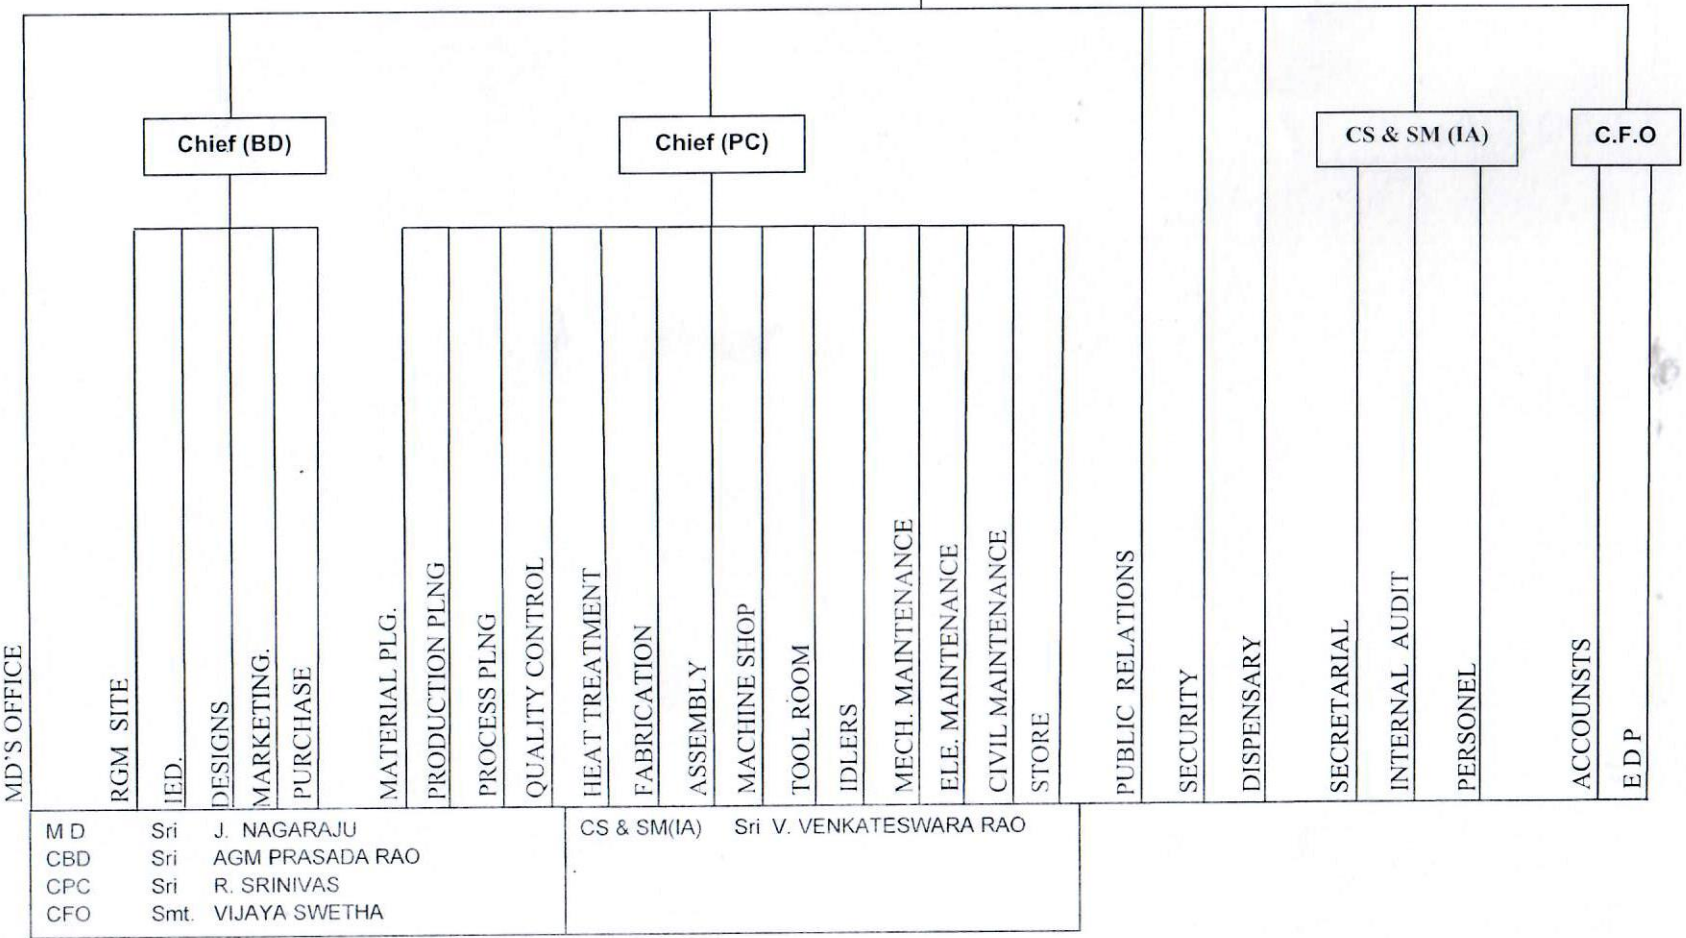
Chief (BD)

Chief (PC)

CS & SM (IA)

C.F.O

MD'S OFFICE

RGM SITE

IED.

DESIGNS

MARKETING.

PURCHASE

MATERIAL PLG.

PRODUCTION PLNG

PROCESS PLNG

QUALITY CONTROL

HEAT TREATMENT

FABRICATION

ASSEMBLY

MACHINE SHOP

TOOL ROOM

IDLERS

MECH. MAINTENANCE

ELE. MAINTENANCE

CIVIL MAINTENANCE

STORE

PUBLIC RELATIONS

SECURITY

DISPENSARY

SECRETARIAL

INTERNAL AUDIT

PERSONEL

ACCOUNSTS

E D P

| | | |
|---|---|---|
| M D | Sri | J. NAGARAJU |
| CBD | Sri | AGM PRASADA RAO |
| CPC | Sri | R. SRINIVAS |
| CFO | Smt. | VIJAYA SWETHA |

CS & SM(IA) Sri V. VENKATESWARA RAO